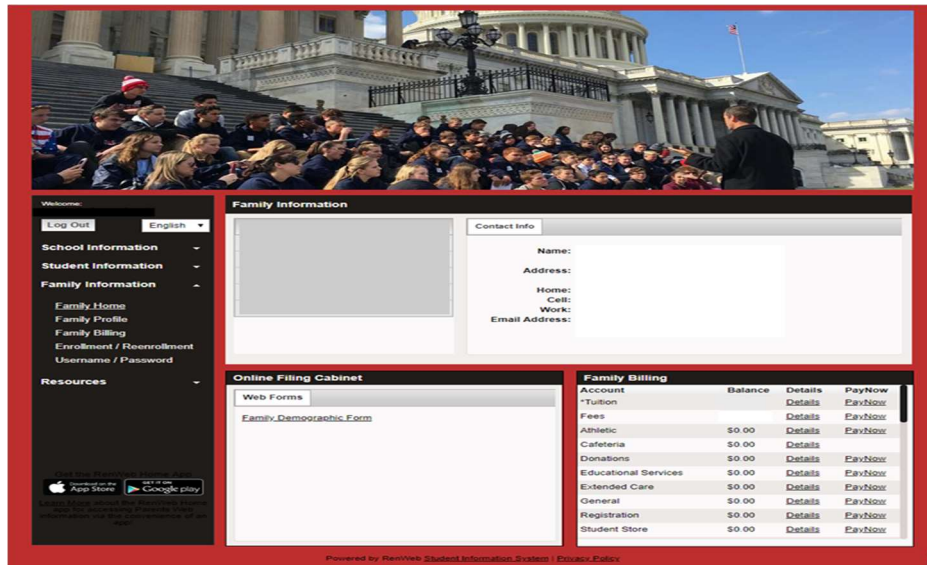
Welcome:

Log Out

English

School Information

Student Information

Family Information

Family Home

Family Profile

Family Billing

Enrollment / Reenrollment

Username / Password

Resources

Get the RenWeb Home App

Download on the App Store

GET IT ON Google play

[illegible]

Family Information

Contact Info

Name:

Address:

Home:

Cell:

Work:

Email Address:

Online Filing Cabinet

Web Forms

Family Demographic Form

Family Billing

| Account | Balance | Details | PayNow |
|---|---|---|---|
| *Tuition | | Details | PayNow |
| Fees | | Details | PayNow |
| Athletic | \$0.00 | Details | PayNow |
| Cafeteria | \$0.00 | Details | |
| Donations | \$0.00 | Details | PayNow |
| Educational Services | \$0.00 | Details | PayNow |
| Extended Care | \$0.00 | Details | PayNow |
| General | \$0.00 | Details | PayNow |
| Registration | \$0.00 | Details | PayNow |
| Student Store | \$0.00 | Details | PayNow |

Powered by RenWeb Student Information System | Privacy Policy